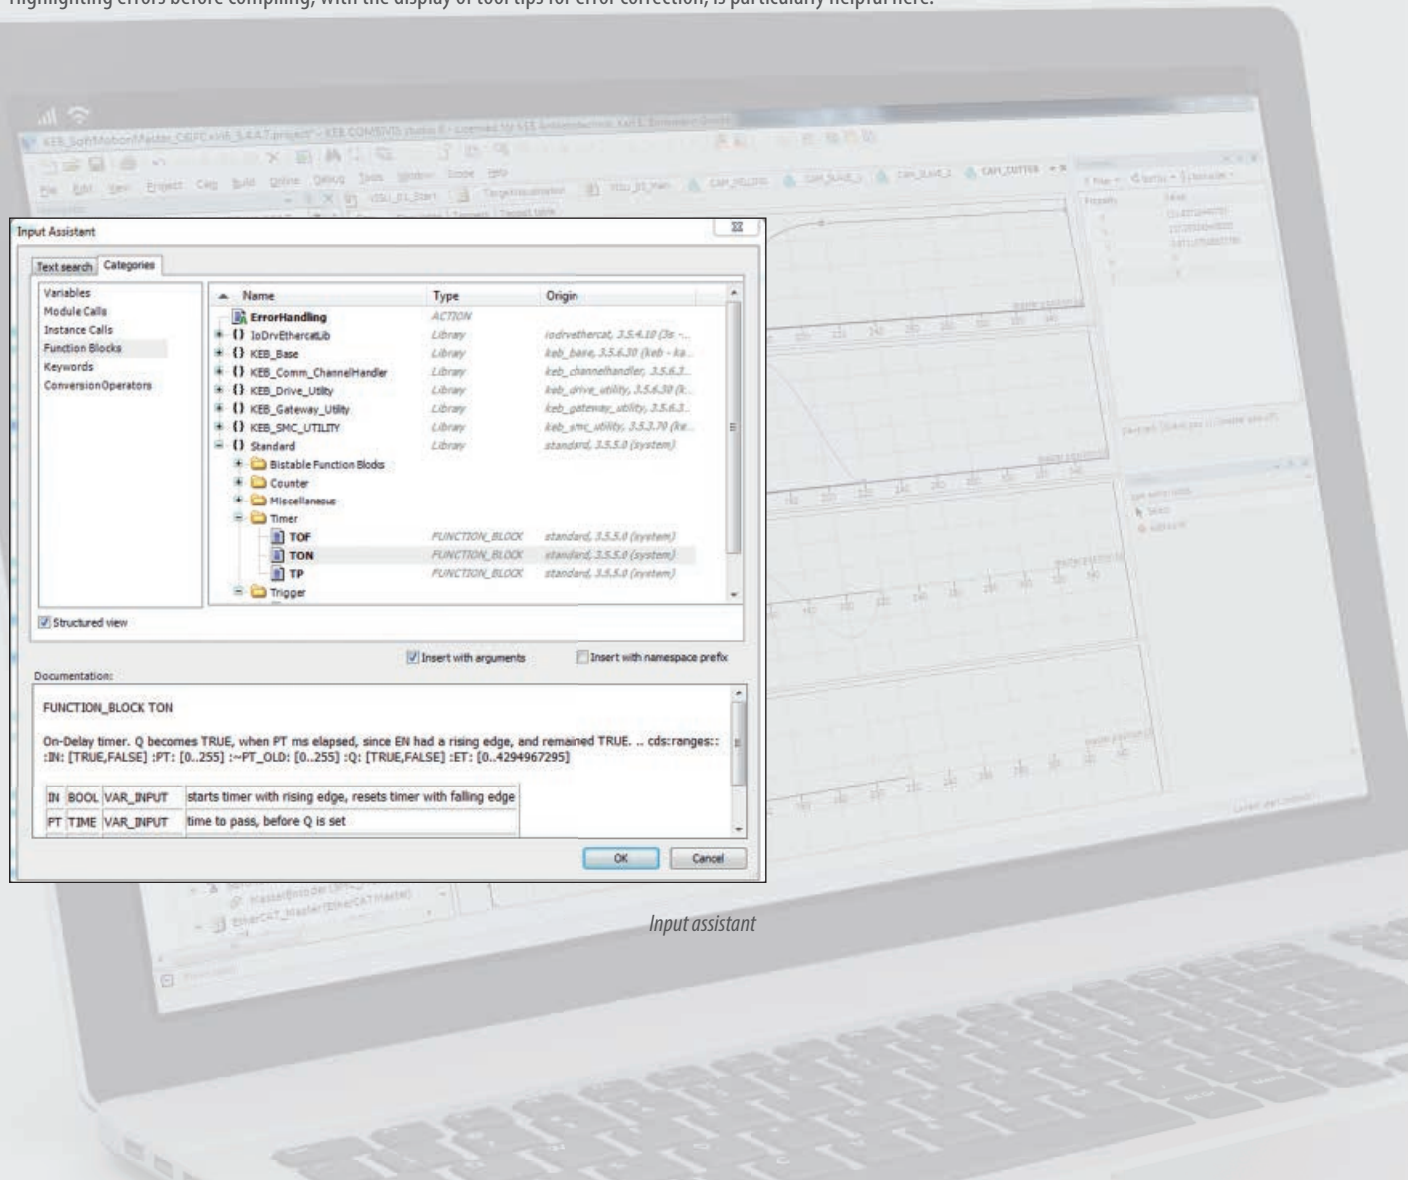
Highlighting errors before compiling, with the display of tool tips for error correction, is particularly helpful here.

Input Assistant

Text search | Categories

Variables
Module Calls
Instance Calls
Function Blocks
Keywords
Conversion Operators

| Name | Type | Origin |
|---|---|---|
| ErrorHandling | ACTION | |
| IoDrvEthercatLib | Library | iodrvethercat, 3.5.4.10 (3s -... |
| KEB_Base | Library | keb_base, 3.5.6.30 (keb - ka... |
| KEB_Comm_ChannelHandler | Library | keb_channelhandler, 3.5.6.3... |
| KEB_Drive_Utility | Library | keb_drive_utility, 3.5.6.30 (k... |
| KEB_Gateway_Utility | Library | keb_gateway_utility, 3.5.6.3... |
| KEB_SMC_UTILITY | Library | keb_smc_utility, 3.5.3.70 (ke... |
| Standard | Library | standard, 3.5.5.0 (system) |
| Bistable Function Blocks | | |
| Counter | | |
| Miscellaneous | | |
| Timer | | |
| TOF | FUNCTION_BLOCK | standard, 3.5.5.0 (system) |
| TON | FUNCTION_BLOCK | standard, 3.5.5.0 (system) |
| TP | FUNCTION_BLOCK | standard, 3.5.5.0 (system) |
| Trigger | | |

Structured view

Insert with arguments    Insert with namespace prefix

Documentation:

FUNCTION_BLOCK TON

On-Delay timer. Q becomes TRUE, when PT ms elapsed, since EN had a rising edge, and remained TRUE. .. cds:ranges:: :IN: [TRUE,FALSE] :PT: [0..255] :~PT_OLD: [0..255] :Q: [TRUE,FALSE] :ET: [0..4294967295]

| IN | BOOL | VAR_INPUT | starts timer with rising edge, resets timer with falling edge |
|---|---|---|---|
| PT | TIME | VAR_INPUT | time to pass, before Q is set |

OK    Cancel

Input assistant